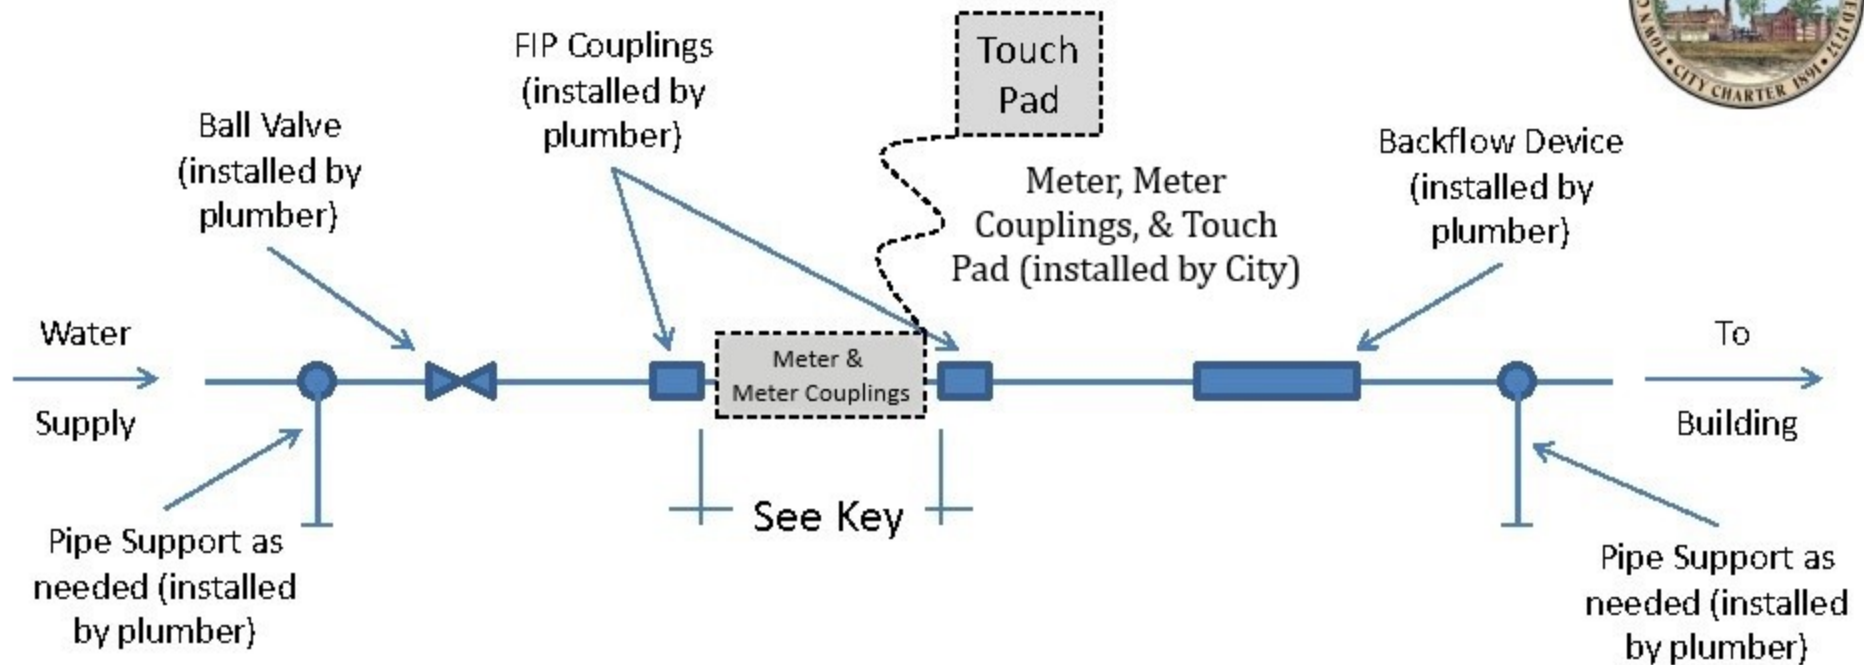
FIP Couplings (installed by plumber)

Touch Pad

Ball Valve (installed by plumber)

Meter, Meter Couplings, & Touch Pad (installed by City)

Backflow Device (installed by plumber)

Water

Supply

Meter & Meter Couplings

To

Building

See Key

Pipe Support as needed (installed by plumber)

Pipe Support as needed (installed by plumber)

TOWN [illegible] CITY CHARTER 1891 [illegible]